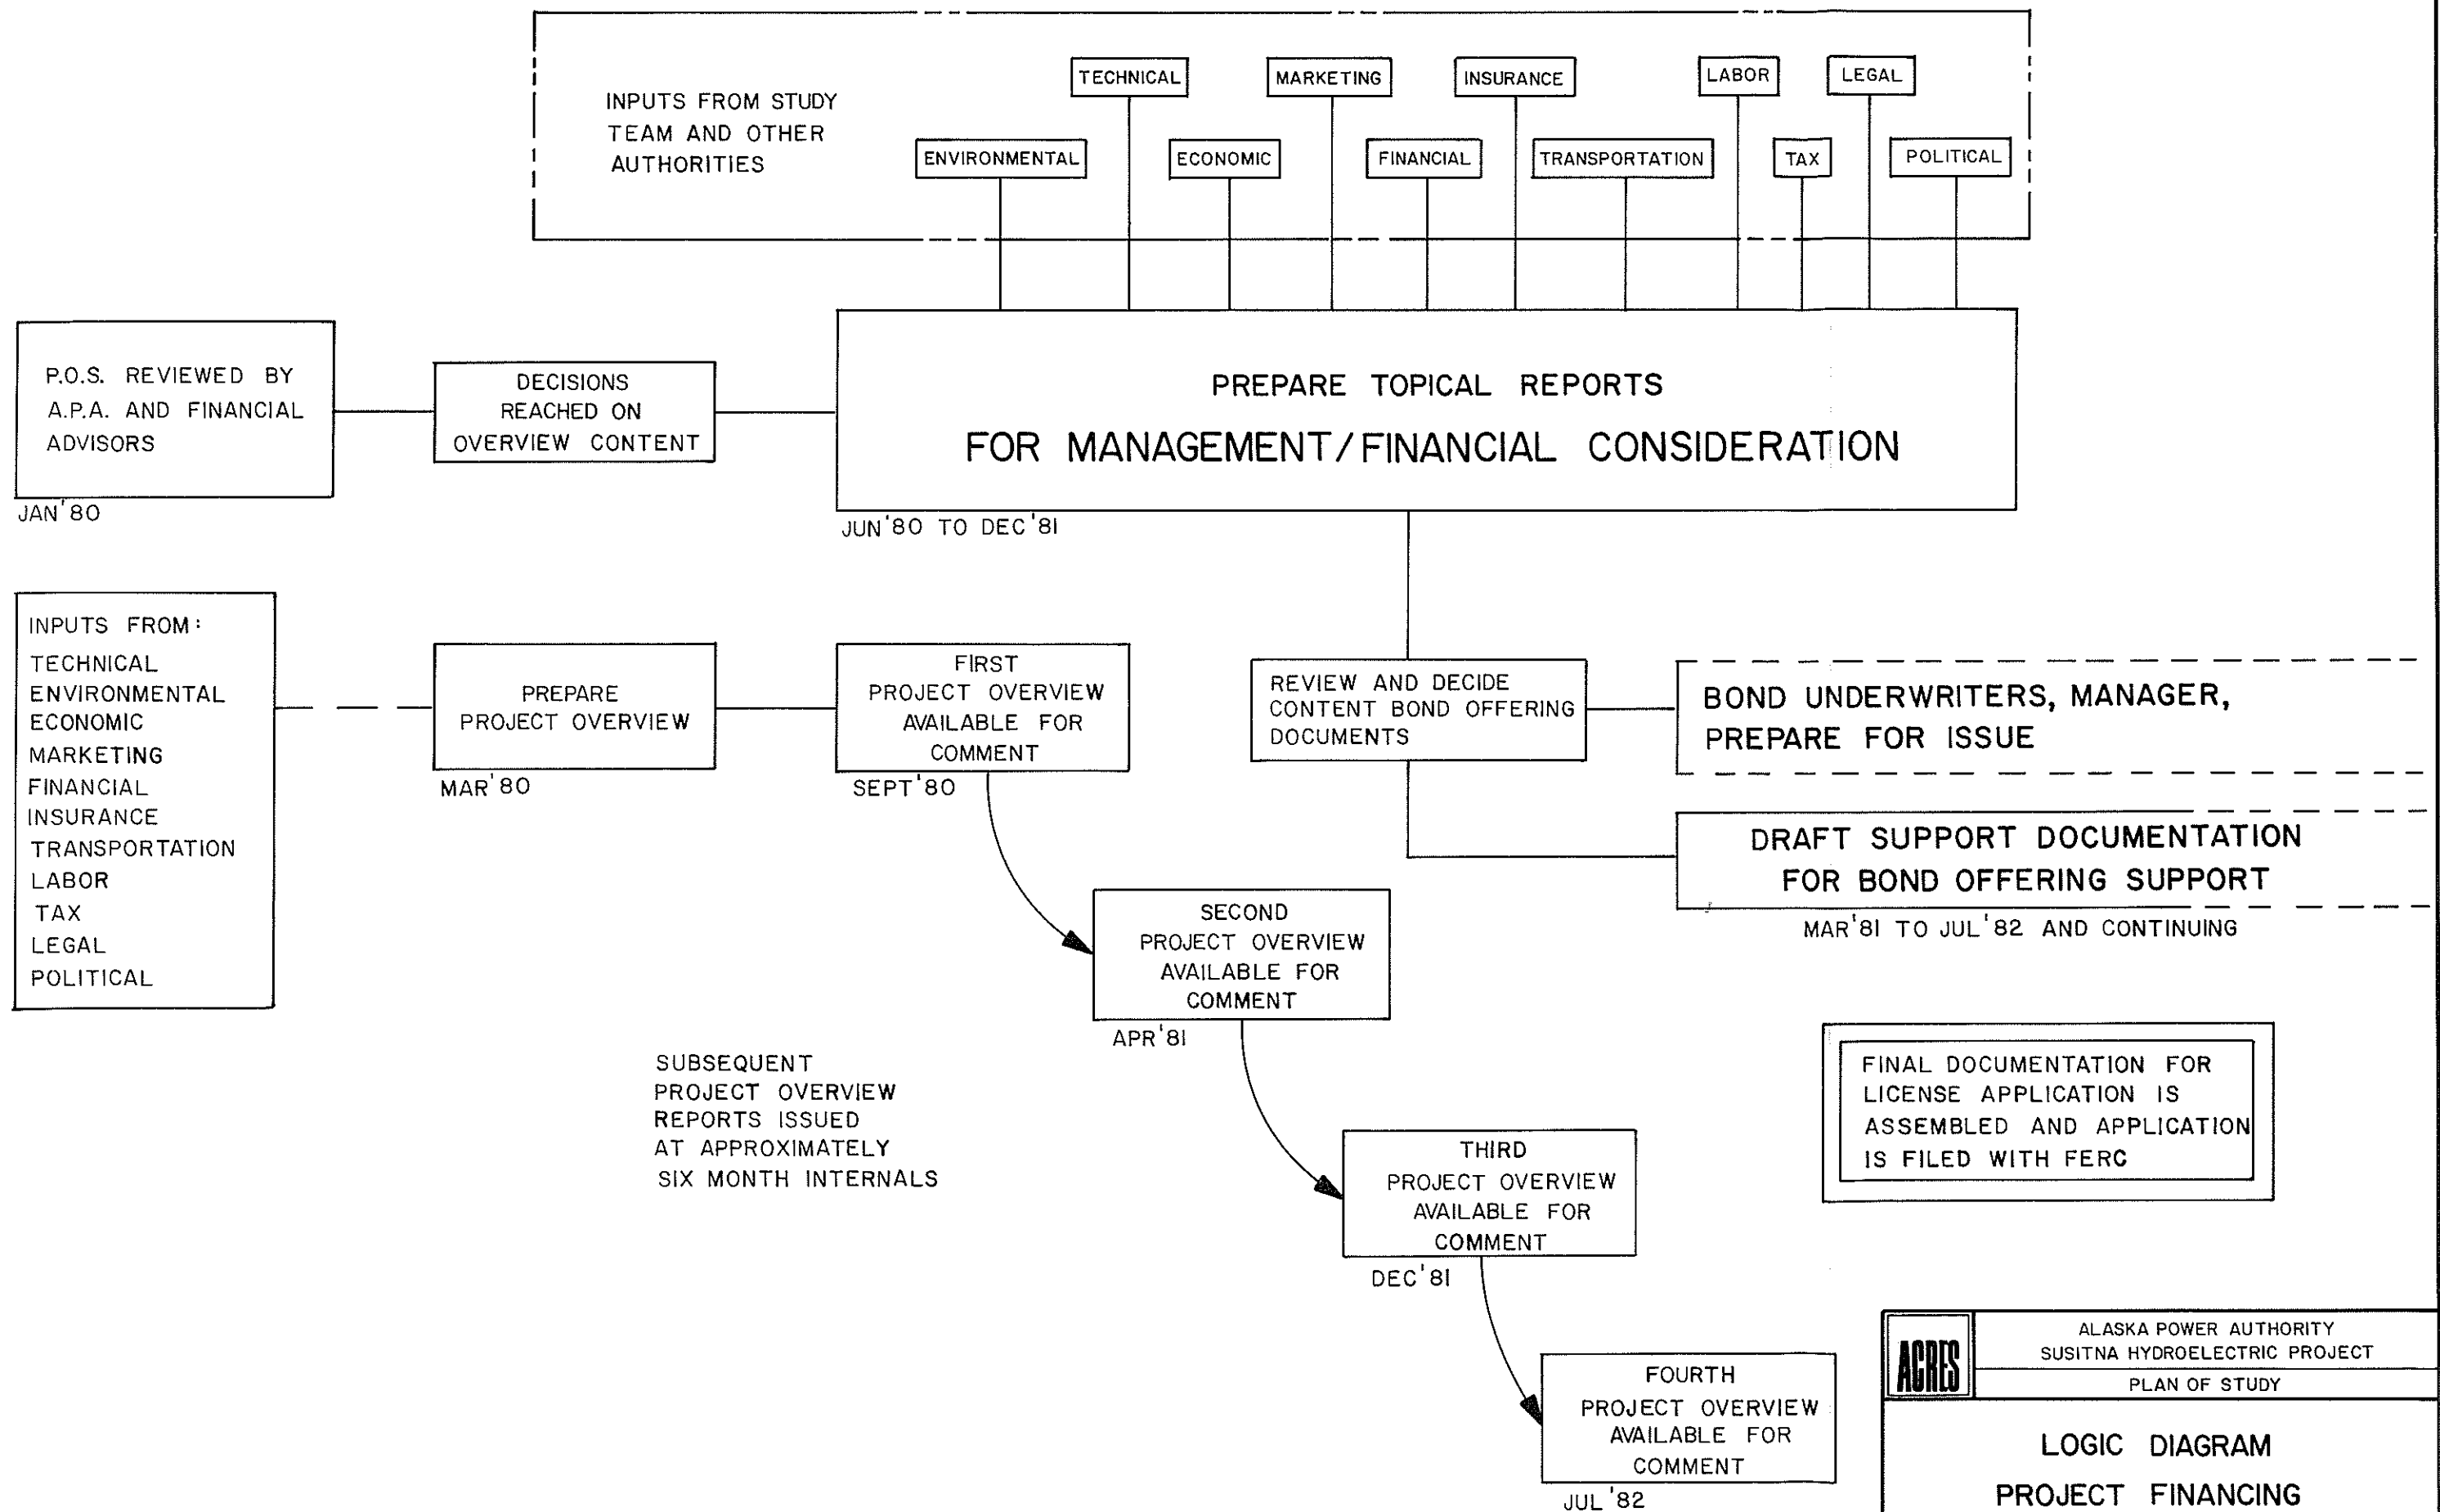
INPUTS FROM STUDY TEAM AND OTHER AUTHORITIES

TECHNICAL
MARKETING
INSURANCE
LABOR
LEGAL
ENVIRONMENTAL
ECONOMIC
FINANCIAL
TRANSPORTATION
TAX
POLITICAL

P.O.S. REVIEWED BY A.P.A. AND FINANCIAL ADVISORS
JAN'80

DECISIONS REACHED ON OVERVIEW CONTENT

PREPARE TOPICAL REPORTS
FOR MANAGEMENT/FINANCIAL CONSIDERATION
JUN'80 TO DEC'81

INPUTS FROM:
TECHNICAL
ENVIRONMENTAL
ECONOMIC
MARKETING
FINANCIAL
INSURANCE
TRANSPORTATION
LABOR
TAX
LEGAL
POLITICAL

PREPARE PROJECT OVERVIEW
MAR'80

FIRST PROJECT OVERVIEW AVAILABLE FOR COMMENT
SEPT'80

REVIEW AND DECIDE CONTENT BOND OFFERING DOCUMENTS

BOND UNDERWRITERS, MANAGER, PREPARE FOR ISSUE

DRAFT SUPPORT DOCUMENTATION FOR BOND OFFERING SUPPORT
MAR'81 TO JUL'82 AND CONTINUING

SECOND PROJECT OVERVIEW AVAILABLE FOR COMMENT
APR'81

SUBSEQUENT PROJECT OVERVIEW REPORTS ISSUED AT APPROXIMATELY SIX MONTH INTERNALS

FINAL DOCUMENTATION FOR LICENSE APPLICATION IS ASSEMBLED AND APPLICATION IS FILED WITH FERC

THIRD PROJECT OVERVIEW AVAILABLE FOR COMMENT
DEC'81

FOURTH PROJECT OVERVIEW AVAILABLE FOR COMMENT
JUL'82

ACRES
ALASKA POWER AUTHORITY
SUSITNA HYDROELECTRIC PROJECT
PLAN OF STUDY
LOGIC DIAGRAM
PROJECT FINANCING